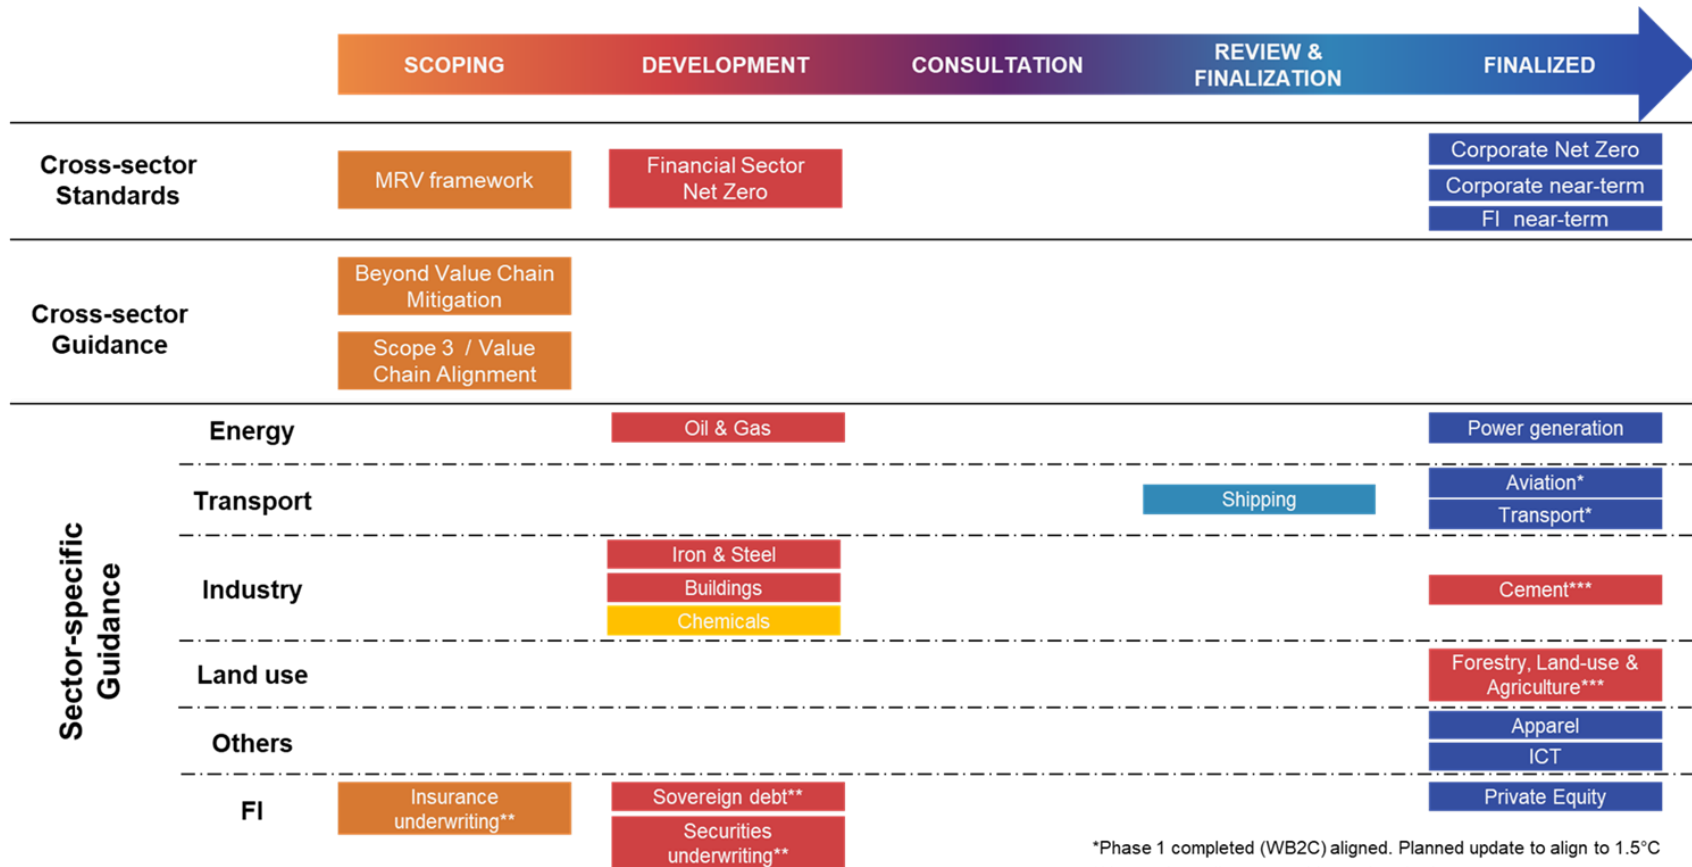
SCOPING DEVELOPMENT CONSULTATION REVIEW & FINALIZATION FINALIZED

| | SCOPING | DEVELOPMENT | CONSULTATION | REVIEW & FINALIZATION | FINALIZED |
|---|---|---|---|---|---|
| Cross-sector Standards | MRV framework | Financial Sector Net Zero | | | Corporate Net Zero; Corporate near-term; FI near-term |
| Cross-sector Guidance | Beyond Value Chain Mitigation; Scope 3 / Value Chain Alignment | | | | |
| Sector-specific Guidance — Energy | | Oil & Gas | | | Power generation |
| Sector-specific Guidance — Transport | | | | Shipping | Aviation*; Transport* |
| Sector-specific Guidance — Industry | | Iron & Steel; Buildings; Chemicals | | | Cement*** |
| Sector-specific Guidance — Land use | | | | | Forestry, Land-use & Agriculture*** |
| Sector-specific Guidance — Others | | | | | Apparel; ICT |
| Sector-specific Guidance — FI | Insurance underwriting** | Sovereign debt**; Securities underwriting** | | | Private Equity |

*Phase 1 completed (WB2C) aligned. Planned update to align to 1.5°C